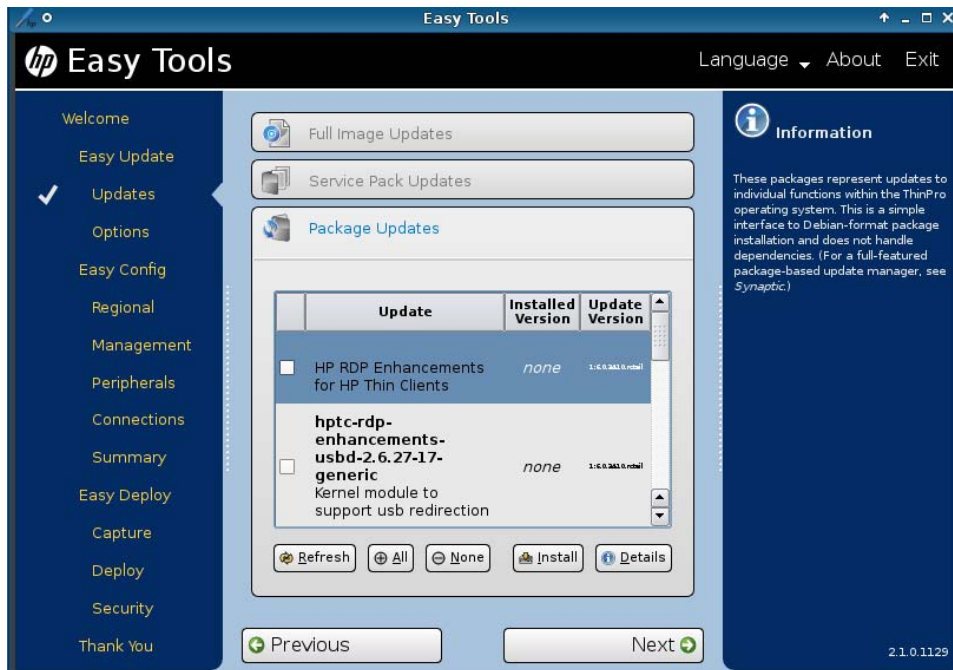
Easy Tools

Easy Tools

Language About Exit

Welcome
Easy Update
Updates
Options
Easy Config
Regional
Management
Peripherals
Connections
Summary
Easy Deploy
Capture
Deploy
Security
Thank You

Full Image Updates

Service Pack Updates

Package Updates

| | Update | Installed Version | Update Version |
|---|---|---|---|
| | HP RDP Enhancements for HP Thin Clients | none | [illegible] |
| | **hptc-rdp-enhancements-usbd-2.6.27-17-generic** Kernel module to support usb redirection | none | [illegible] |

Refresh All None Install Details

Previous

Next

Information

These packages represent updates to individual functions within the ThinPro operating system. This is a simple interface to Debian-format package installation and does not handle dependencies. (For a full-featured package-based update manager, see *Synaptic*.)

2.1.0.1129